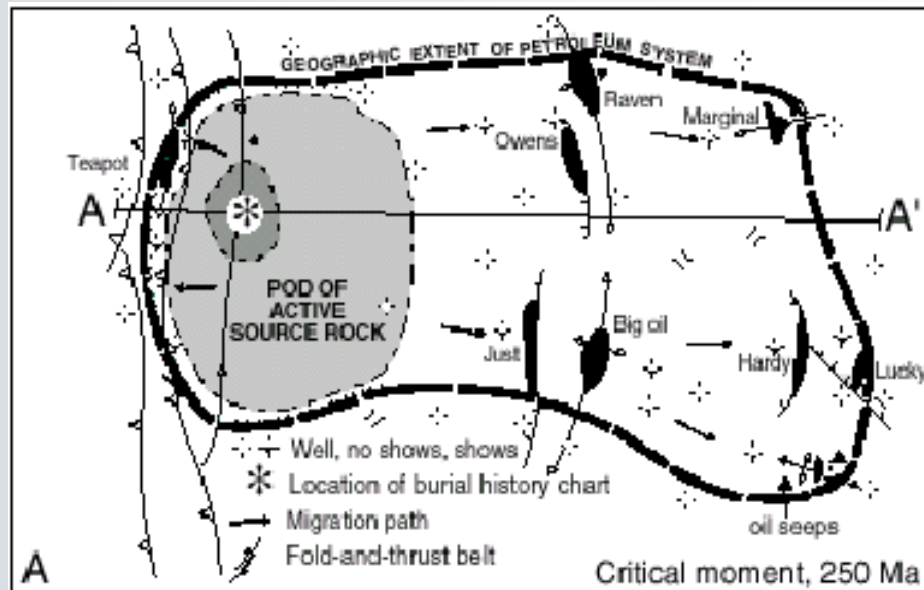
GEOGRAPHIC EXTENT OF PETROLEUM SYSTEM

Raven

Marginal

Owens

Teapot

A

A'

POD OF ACTIVE SOURCE ROCK

Big oil

Just

Hardy

Lucky

Well, no shows, shows

Location of burial history chart

Migration path

Fold-and-thrust belt

oil seeps

A

Critical moment, 250 Ma